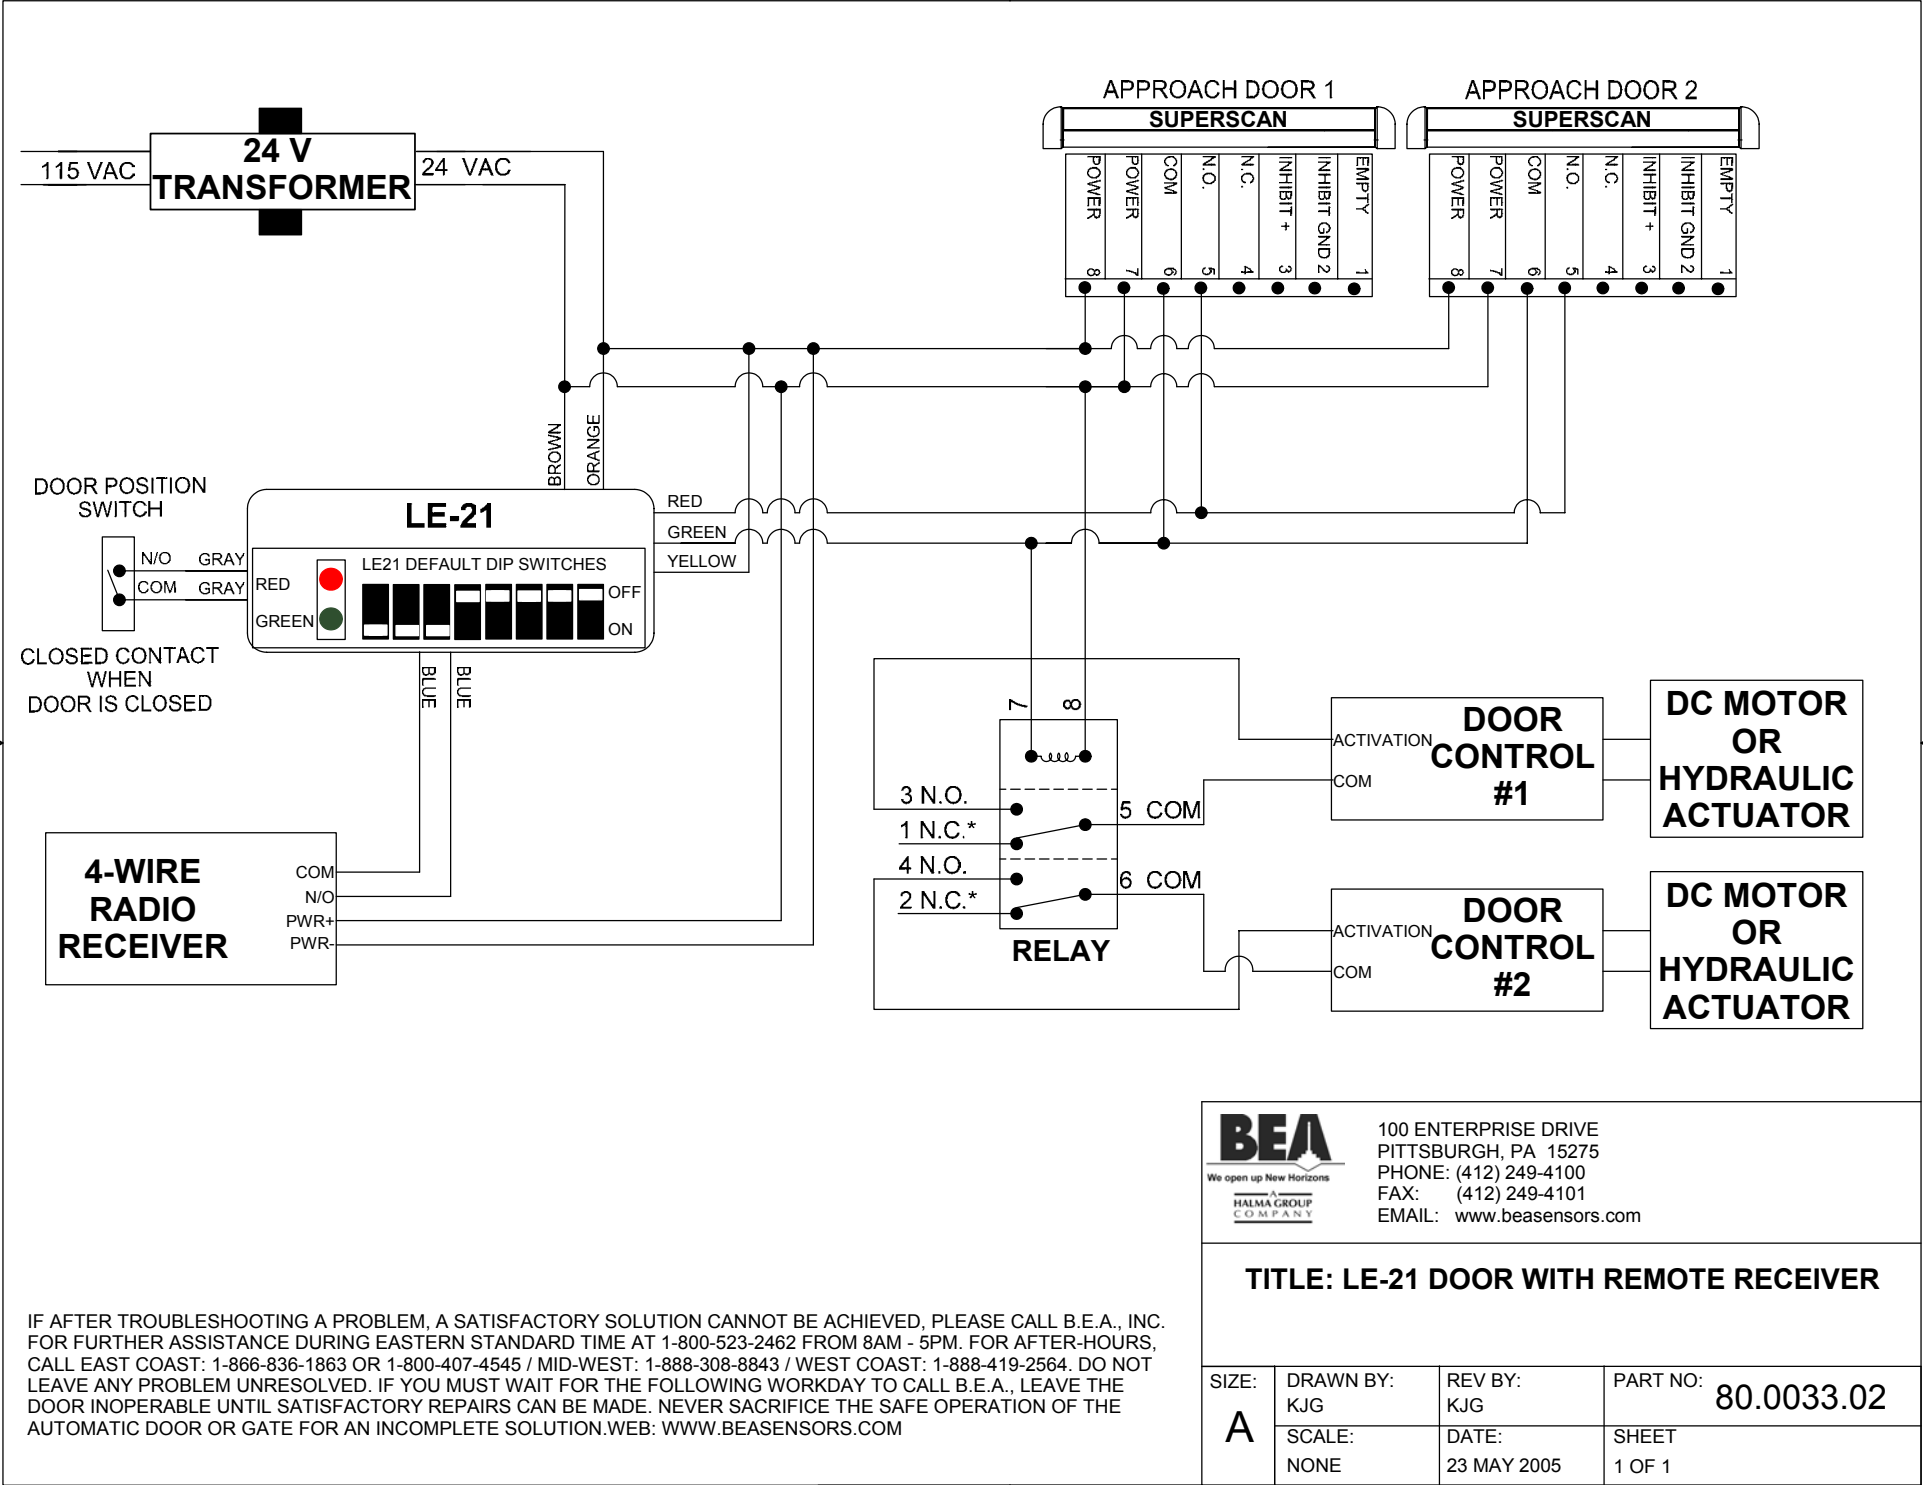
APPROACH DOOR 1
SUPERSCAN
POWER 8
POWER 7
COM 6
N.O. 5
N.C. 4
INHIBIT + 3
INHIBIT GND 2
EMPTY 1

APPROACH DOOR 2
SUPERSCAN
POWER 8
POWER 7
COM 6
N.O. 5
N.C. 4
INHIBIT + 3
INHIBIT GND 2
EMPTY 1

115 VAC
24 V TRANSFORMER
24 VAC

BROWN
ORANGE

DOOR POSITION SWITCH
N/O GRAY
COM GRAY
CLOSED CONTACT WHEN DOOR IS CLOSED

LE-21
LE21 DEFAULT DIP SWITCHES
RED
GREEN
OFF
ON
RED
GREEN
YELLOW
BLUE
BLUE

4-WIRE RADIO RECEIVER
COM
N/O
PWR+
PWR-

7
8
3 N.O.
1 N.C.*
4 N.O.
2 N.C.*
5 COM
6 COM
RELAY

ACTIVATION
COM
DOOR CONTROL #1
DC MOTOR OR HYDRAULIC ACTUATOR

ACTIVATION
COM
DOOR CONTROL #2
DC MOTOR OR HYDRAULIC ACTUATOR

BEA
We open up New Horizons
A HALMA GROUP COMPANY
100 ENTERPRISE DRIVE
PITTSBURGH, PA 15275
PHONE: (412) 249-4100
FAX: (412) 249-4101
EMAIL: www.beasensors.com

TITLE: LE-21 DOOR WITH REMOTE RECEIVER

| SIZE: A | DRAWN BY: KJG | REV BY: KJG | PART NO: 80.0033.02 |
|---|---|---|---|
| | SCALE: NONE | DATE: 23 MAY 2005 | SHEET 1 OF 1 |

IF AFTER TROUBLESHOOTING A PROBLEM, A SATISFACTORY SOLUTION CANNOT BE ACHIEVED, PLEASE CALL B.E.A., INC. FOR FURTHER ASSISTANCE DURING EASTERN STANDARD TIME AT 1-800-523-2462 FROM 8AM - 5PM. FOR AFTER-HOURS, CALL EAST COAST: 1-866-836-1863 OR 1-800-407-4545 / MID-WEST: 1-888-308-8843 / WEST COAST: 1-888-419-2564. DO NOT LEAVE ANY PROBLEM UNRESOLVED. IF YOU MUST WAIT FOR THE FOLLOWING WORKDAY TO CALL B.E.A., LEAVE THE DOOR INOPERABLE UNTIL SATISFACTORY REPAIRS CAN BE MADE. NEVER SACRIFICE THE SAFE OPERATION OF THE AUTOMATIC DOOR OR GATE FOR AN INCOMPLETE SOLUTION.WEB: WWW.BEASENSORS.COM